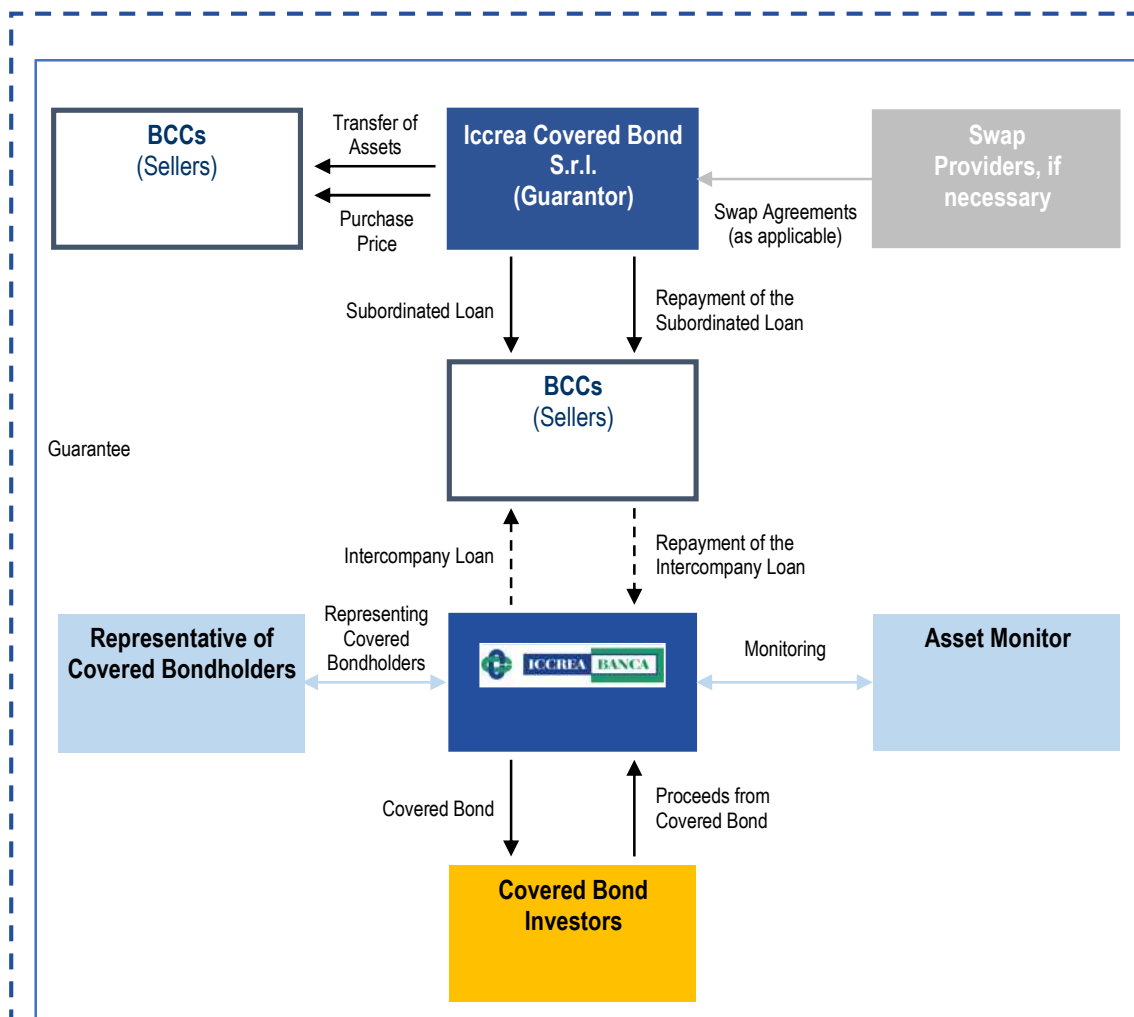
BCCs
(Sellers)

Transfer of Assets

Purchase Price

Iccrea Covered Bond S.r.l.
(Guarantor)

Swap Providers, if necessary

Swap Agreements (as applicable)

Subordinated Loan

Repayment of the Subordinated Loan

BCCs
(Sellers)

Guarantee

Intercompany Loan

Repayment of the Intercompany Loan

Representative of Covered Bondholders

Representing Covered Bondholders

ICCREA BANCA

Monitoring

Asset Monitor

Covered Bond

Proceeds from Covered Bond

Covered Bond Investors